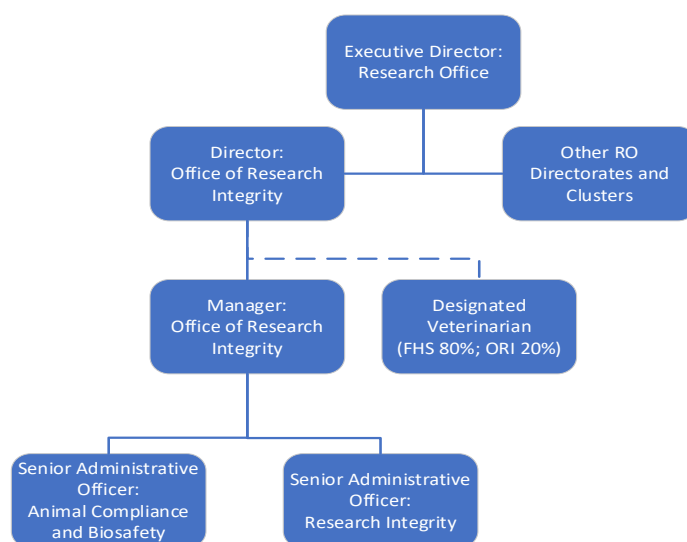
Executive Director: Research Office

Director: Office of Research Integrity

Other RO Directorates and Clusters

Manager: Office of Research Integrity

Designated Veterinarian (FHS 80%; ORI 20%)

Senior Administrative Officer: Animal Compliance and Biosafety

Senior Administrative Officer: Research Integrity